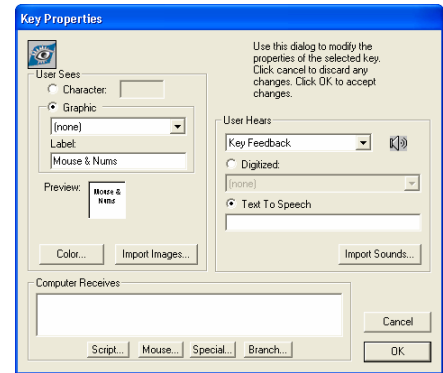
Key Properties

Use this dialog to modify the properties of the selected key. Click cancel to discard any changes. Click OK to accept changes.

User Sees

Character:

Graphic

(none)

Label:

Mouse & Nums

Preview:

Mouse & Nums

Color...

Import Images...

User Hears

Key Feedback

Digitized:

(none)

Text To Speech

Import Sounds...

Computer Receives

Script...

Mouse...

Special...

Branch...

Cancel

OK